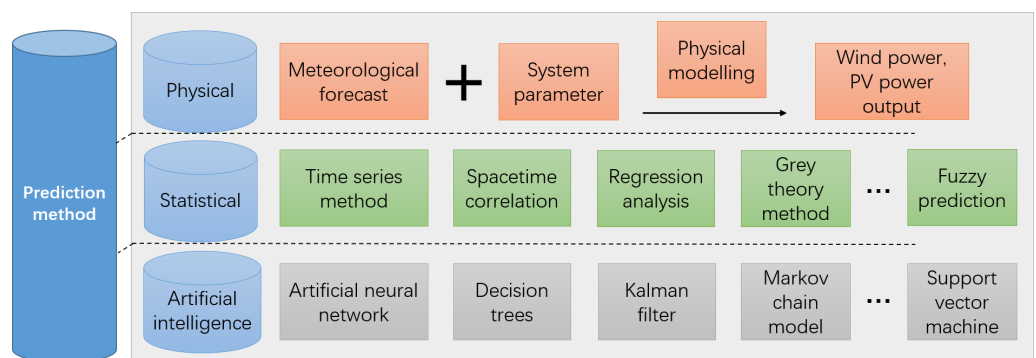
Prediction method

Physical

Meteorological forecast

+

System parameter

Physical modelling

Wind power, PV power output

Statistical

Time series method

Spacetime correlation

Regression analysis

Grey theory method

...

Fuzzy prediction

Artificial intelligence

Artificial neural network

Decision trees

Kalman filter

Markov chain model

...

Support vector machine